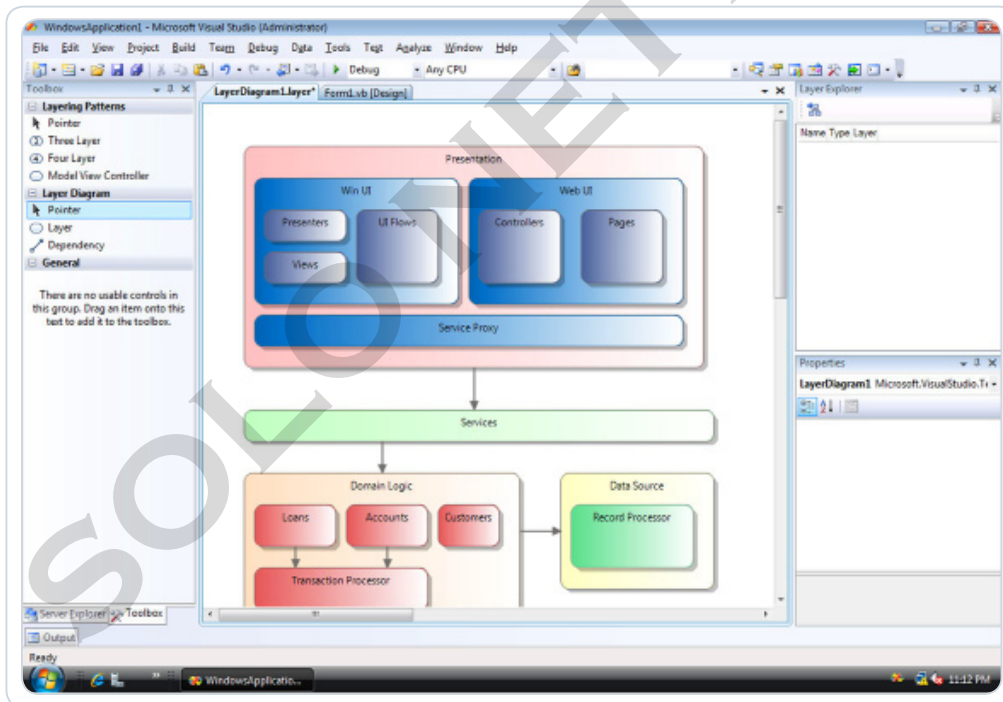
WindowsApplication1 - Microsoft Visual Studio (Administrator)

File Edit View Project Build Team Debug Data Tools Test Analyze Window Help

Debug Any CPU

Toolbox

Layering Patterns
Pointer
Three Layer
Four Layer
Model View Controller
Layer Diagram
Pointer
Layer
Dependency
General

There are no usable controls in this group. Drag an item onto this text to add it to the toolbox.

Server Explorer Toolbox

LayerDiagram1.layer* Form1.vb [Design]

Presentation
Win UI
Presenters
UI Flows
Views
Web UI
Controllers
Pages
Service Proxy
Services
Domain Logic
Loans
Accounts
Customers
Transaction Processor
Data Source
Record Processor

Layer Explorer
Name Type Layer

Properties
LayerDiagram1 Microsoft.VisualStudio.T

Output
Ready

WindowsApplicatio...

SOLONET

11:12 PM